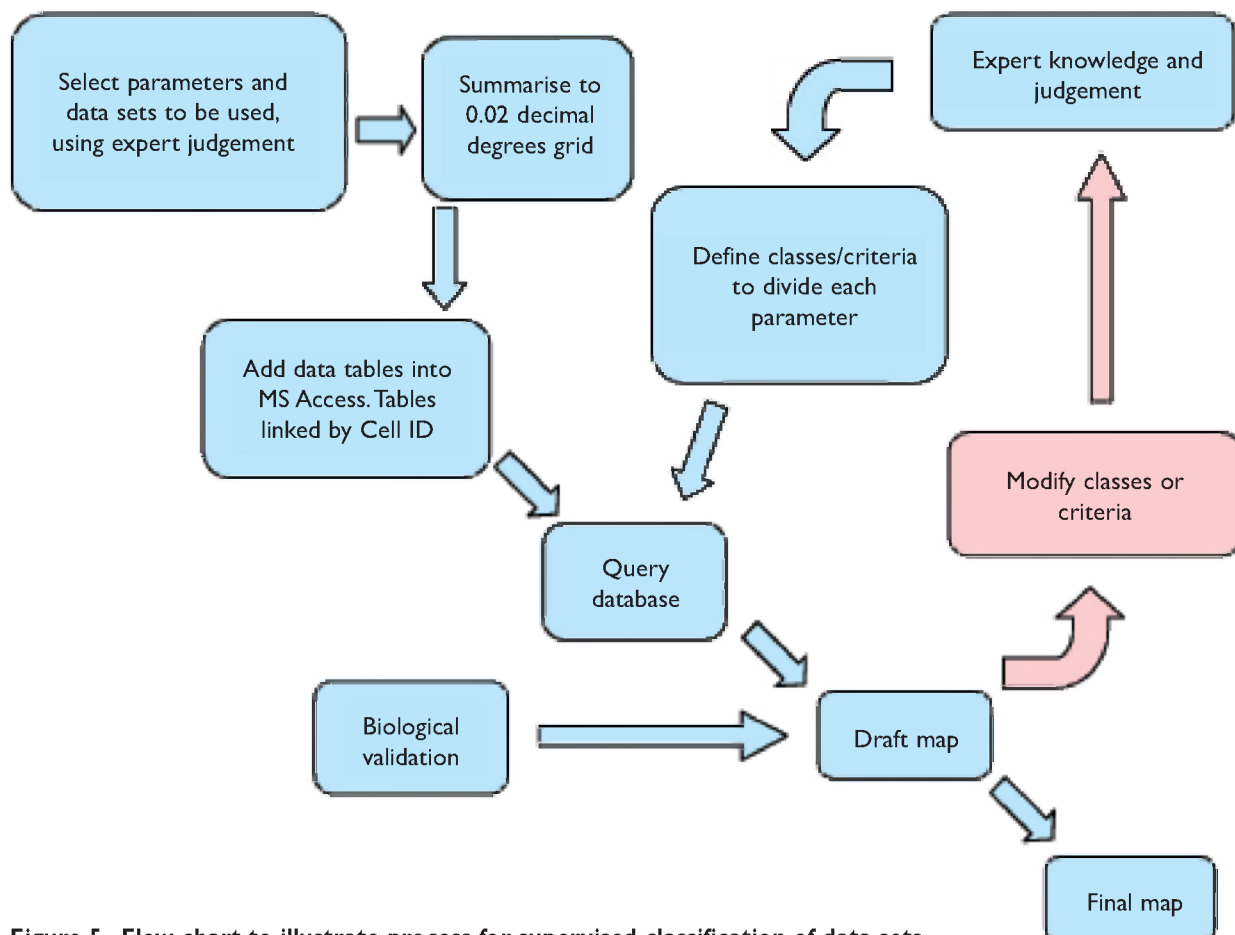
Select parameters and data sets to be used, using expert judgement

Summarise to 0.02 decimal degrees grid

Expert knowledge and judgement

Define classes/criteria to divide each parameter

Add data tables into MS Access. Tables linked by Cell ID

Modify classes or criteria

Query database

Biological validation

Draft map

Final map

Figure 5 Flow chart to illustrate process for supervised classification of data sets